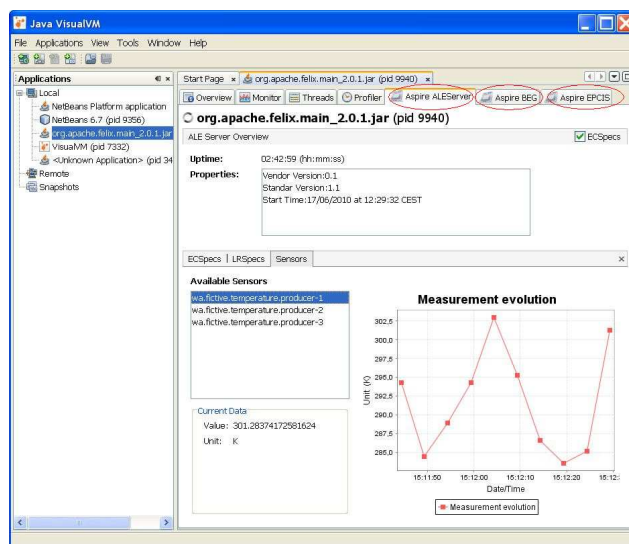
Java VisualVM

File Applications View Tools Window Help

Applications

Local
NetBeans Platform application
NetBeans 6.7 (pid 9356)
org.apache.felix.main_2.0.1.jar
VisualVM (pid 7332)
<Unknown Application> (pid 34
Remote
Snapshots

Start Page × org.apache.felix.main_2.0.1.jar (pid 9940) ×

Overview Monitor Threads Profiler Aspire ALEServer Aspire BEG Aspire EPCIS

org.apache.felix.main_2.0.1.jar (pid 9940)

ALE Server Overview ECSpecs

Uptime: 02:42:59 (hh:mm:ss)

Properties: Vendor Version:0.1
Standar Version:1.1
Start Time:17/06/2010 at 12:29:32 CEST

ECSpecs LRSpecs Sensors

Available Sensors

wa.fictive.temperature.producer-1
wa.fictive.temperature.producer-2
wa.fictive.temperature.producer-3

Current Data
Value: 301.28374172581624
Unit: K

Measurement evolution

| 302,5 |
|---|
| 300,0 |
| 297,5 |
| 295,0 |
| 292,5 |
| 290,0 |
| 287,5 |
| 285,0 |

Unit (K)

15:11:50 15:12:00 15:12:10 15:12:20 15:12:

Date/Time

Measurement evolution